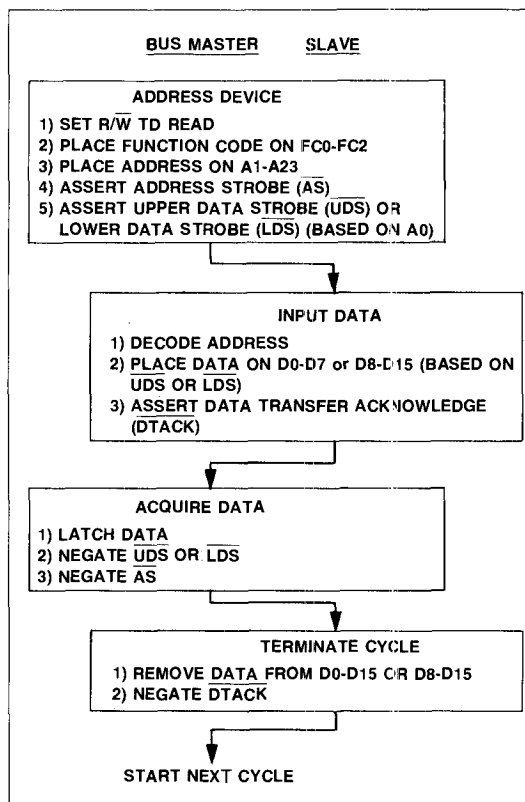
BUS MASTER SLAVE

ADDRESS DEVICE
1) SET $R/\overline{W}$ TD READ
2) PLACE FUNCTION CODE ON FC0-FC2
3) PLACE ADDRESS ON A1-A23
4) ASSERT ADDRESS STROBE ($\overline{AS}$)
5) ASSERT UPPER DATA STROBE ($\overline{UDS}$) OR LOWER DATA STROBE ($\overline{LDS}$) (BASED ON A0)

INPUT DATA
1) DECODE ADDRESS
2) PLACE DATA ON D0-D7 or D8-D15 (BASED ON $\overline{UDS}$ OR $\overline{LDS}$)
3) ASSERT DATA TRANSFER ACKNOWLEDGE ($\overline{DTACK}$)

ACQUIRE DATA
1) LATCH DATA
2) NEGATE $\overline{UDS}$ OR $\overline{LDS}$
3) NEGATE $\overline{AS}$

TERMINATE CYCLE
1) REMOVE DATA FROM D0-D15 OR D8-D15
2) NEGATE $\overline{DTACK}$

START NEXT CYCLE